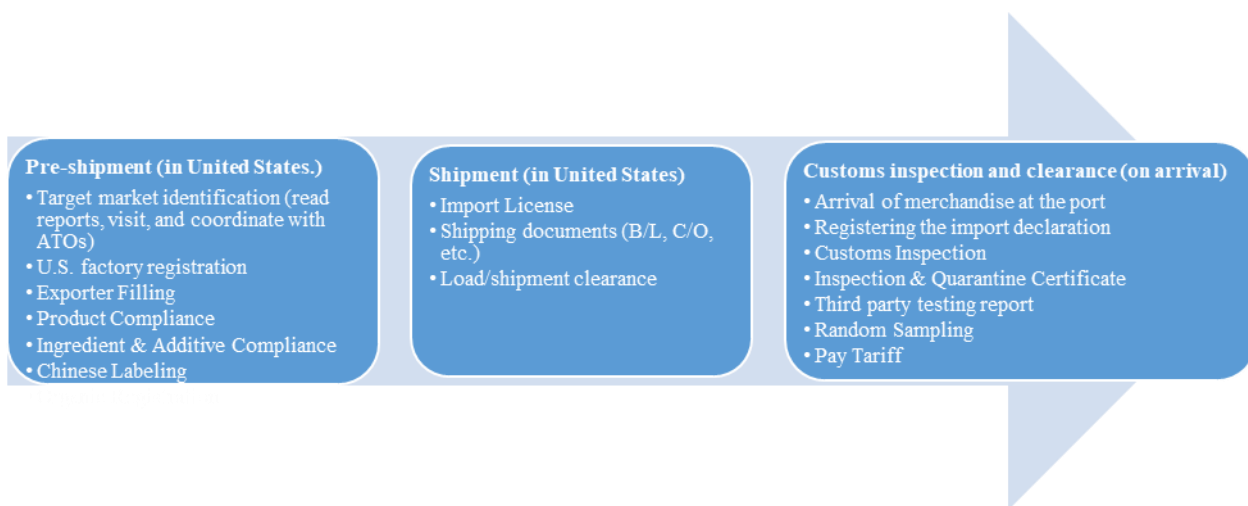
Pre-shipment (in United States.)
• Target market identification (read reports, visit, and coordinate with ATOs)
• U.S. factory registration
• Exporter Filling
• Product Compliance
• Ingredient & Additive Compliance
• Chinese Labeling

Shipment (in United States)
• Import License
• Shipping documents (B/L, C/O, etc.)
• Load/shipment clearance

Customs inspection and clearance (on arrival)
• Arrival of merchandise at the port
• Registering the import declaration
• Customs Inspection
• Inspection & Quarantine Certificate
• Third party testing report
• Random Sampling
• Pay Tariff